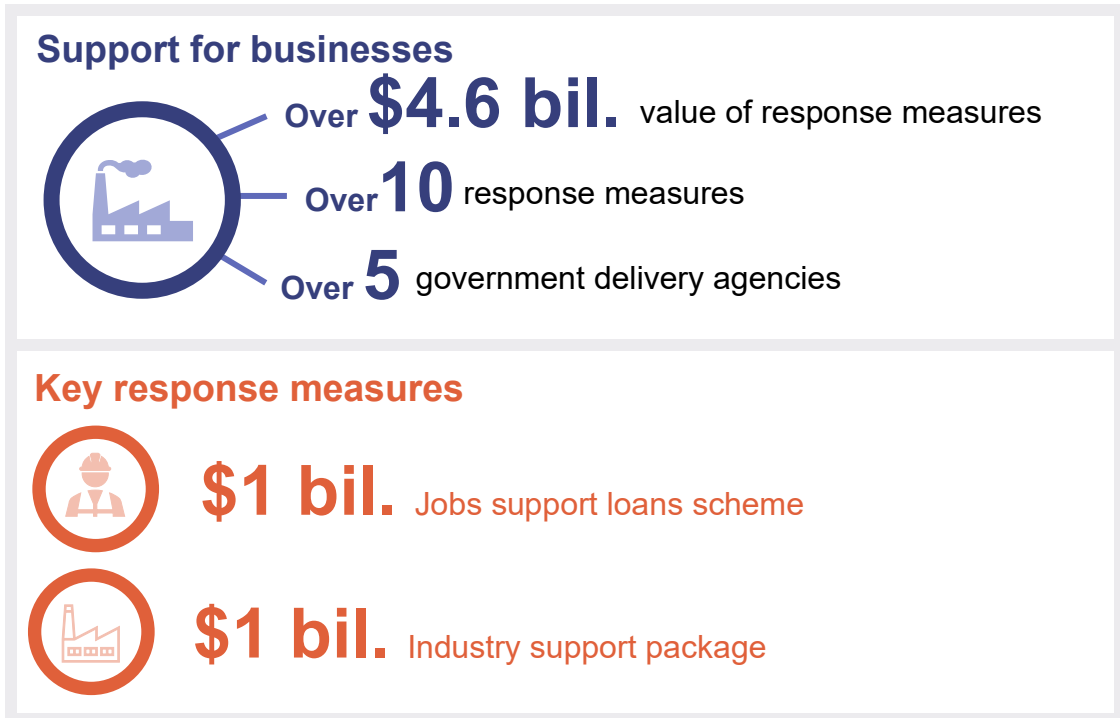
Support for businesses

Over $4.6 bil. value of response measures

Over 10 response measures

Over 5 government delivery agencies

Key response measures

$1 bil. Jobs support loans scheme

$1 bil. Industry support package